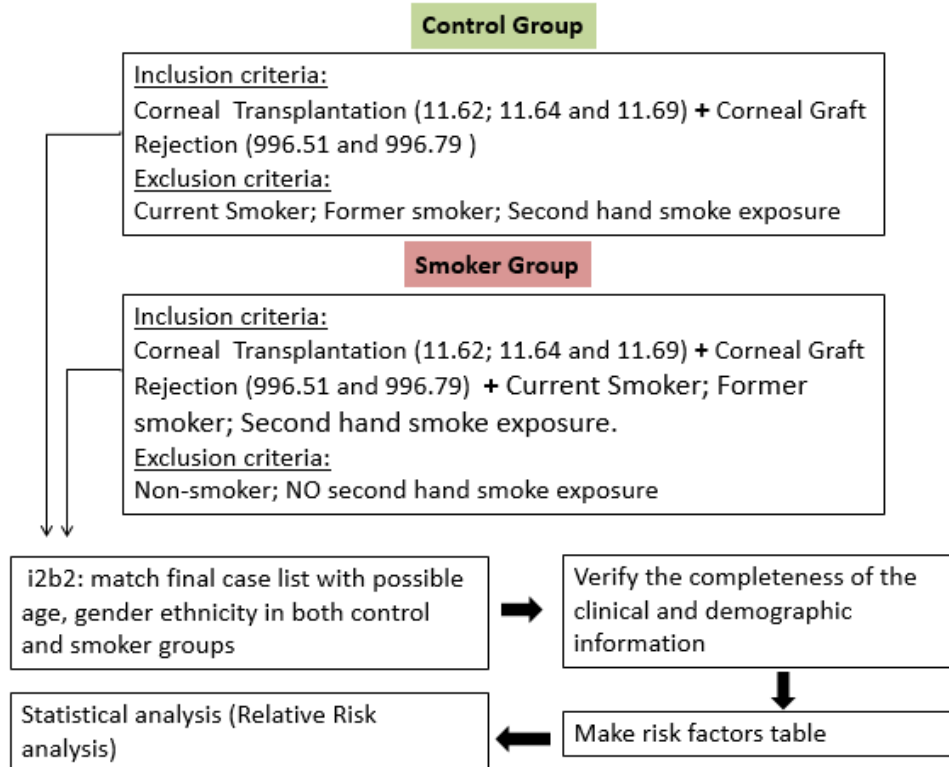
Control Group

Inclusion criteria:
Corneal Transplantation (11.62; 11.64 and 11.69) + Corneal Graft Rejection (996.51 and 996.79 )
Exclusion criteria:
Current Smoker; Former smoker; Second hand smoke exposure

Smoker Group

Inclusion criteria:
Corneal Transplantation (11.62; 11.64 and 11.69) + Corneal Graft Rejection (996.51 and 996.79) + Current Smoker; Former smoker; Second hand smoke exposure.
Exclusion criteria:
Non-smoker; NO second hand smoke exposure

i2b2: match final case list with possible age, gender ethnicity in both control and smoker groups

Verify the completeness of the clinical and demographic information

Make risk factors table

Statistical analysis (Relative Risk analysis)